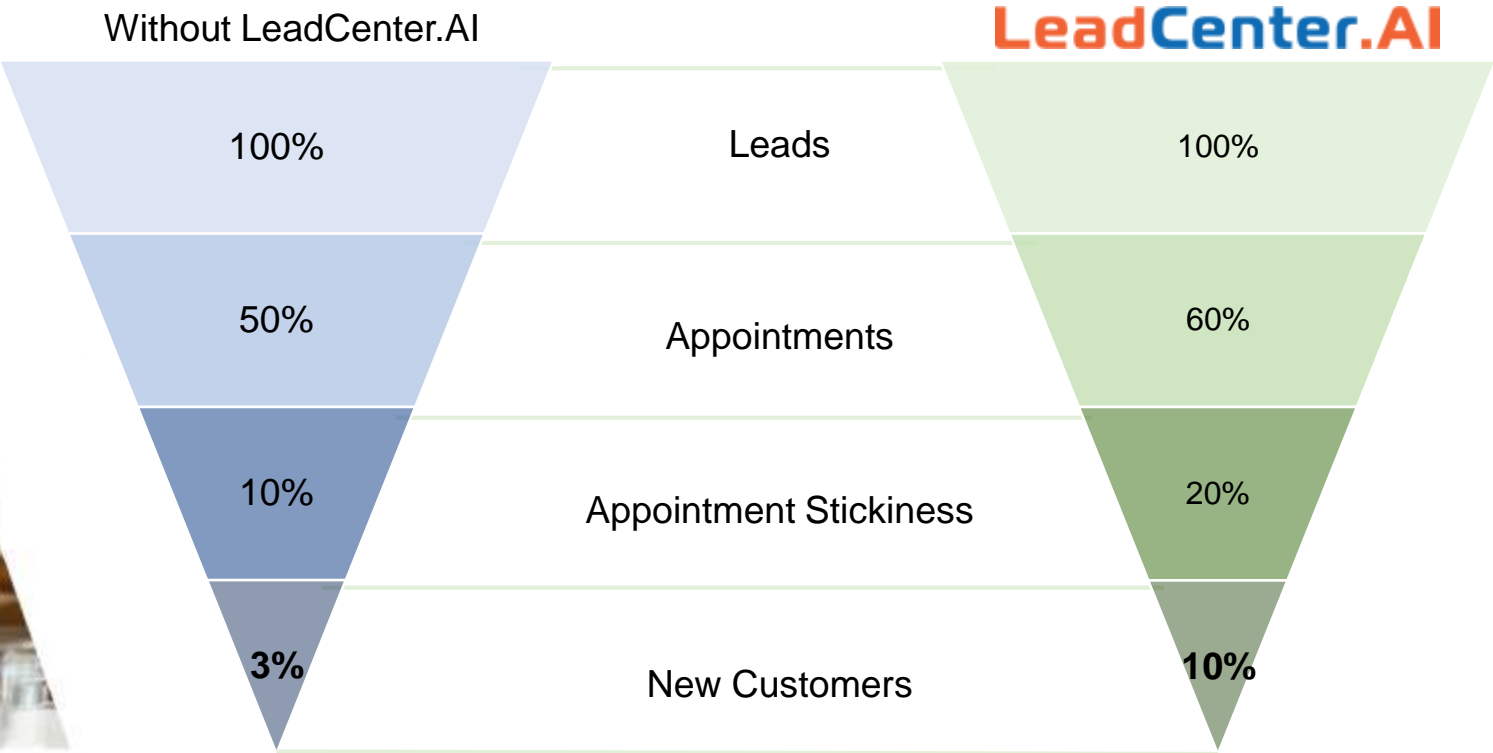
Without LeadCenter.AI

LeadCenter.AI

| Without LeadCenter.AI | | LeadCenter.AI |
|---|---|---|
| 100% | Leads | 100% |
| 50% | Appointments | 60% |
| 10% | Appointment Stickiness | 20% |
| **3%** | New Customers | **10%** |